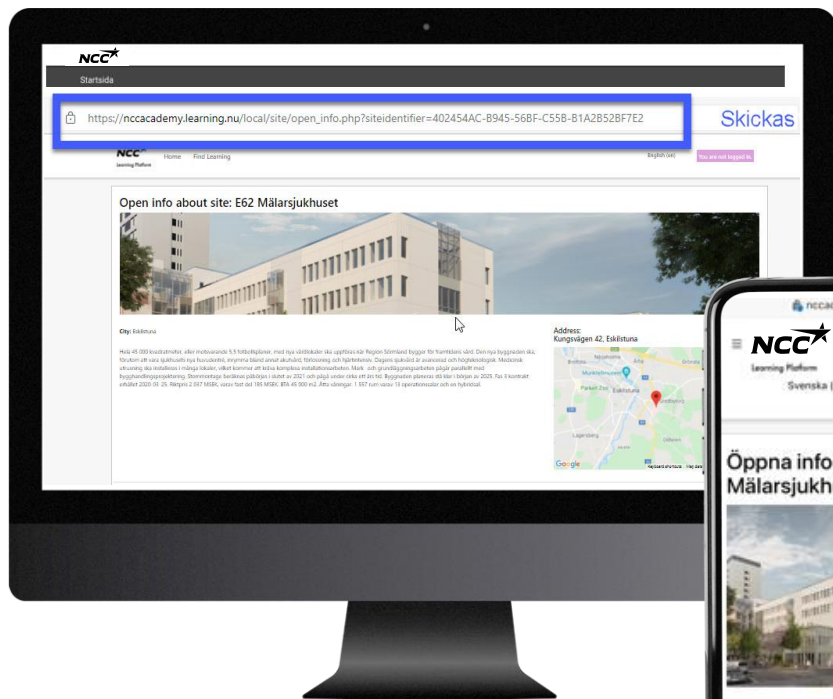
NCC

Startsida

https://nccacademy.learning.nu/local/site/open_info.php?siteidentifier=402454AC-B945-56BF-C55B-B1A2B52BF7E2

Skickas

NCC Learning Platform

Home Find Learning

English (en)

You are not logged in.

Open info about site: E62 Mälarsjukhuset

City: Eskilstuna

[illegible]

Address: Kungsvägen 42, Eskilstuna

Google

nccac

NCC Learning Platform

Svenska (

Öppna info
Mälarsjukh